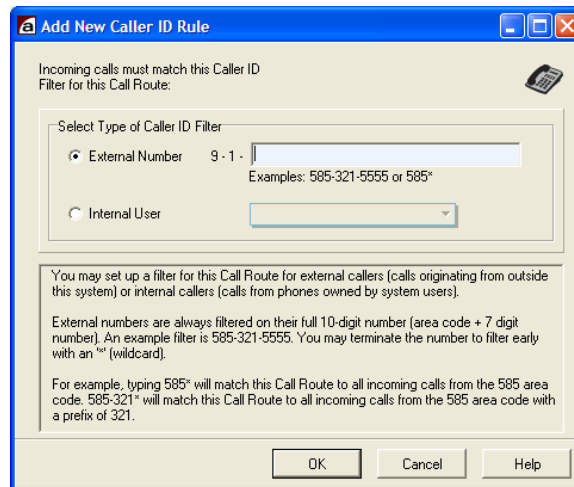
Add New Caller ID Rule

Incoming calls must match this Caller ID Filter for this Call Route:

Select Type of Caller ID Filter

External Number 9 - 1 -

Examples: 585-321-5555 or 585*

Internal User

You may set up a filter for this Call Route for external callers (calls originating from outside this system) or internal callers (calls from phones owned by system users).

External numbers are always filtered on their full 10-digit number (area code + 7 digit number). An example filter is 585-321-5555. You may terminate the number to filter early with an "*" (wildcard).

For example, typing 585* will match this Call Route to all incoming calls from the 585 area code. 585-321* will match this Call Route to all incoming calls from the 585 area code with a prefix of 321.

OK

Cancel

Help